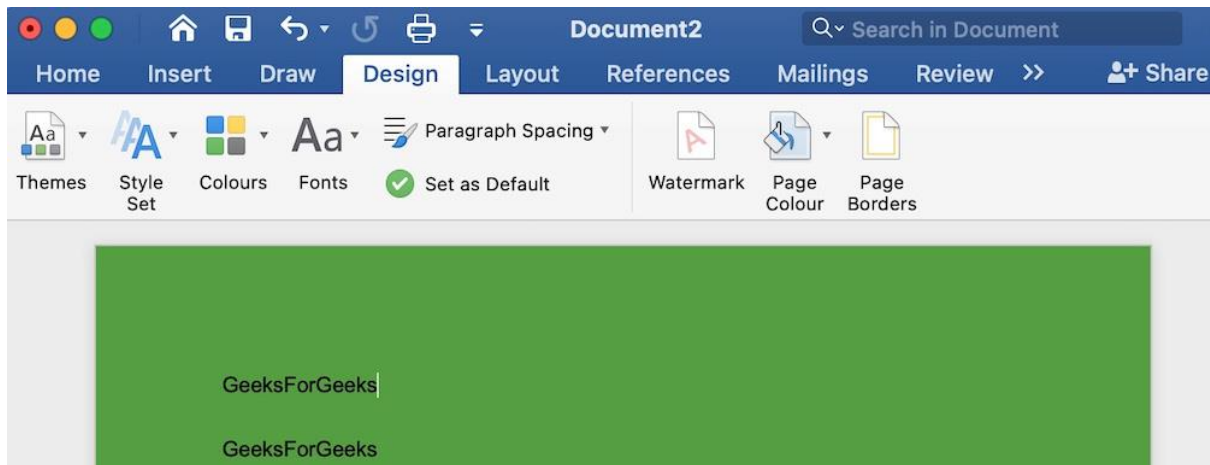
Document2

Search in Document

Home Insert Draw Design Layout References Mailings Review >> Share

Aa

Themes

Style Set

Colours

Aa

Fonts

Paragraph Spacing

Set as Default

Watermark

Page Colour

Page Borders

GeeksForGeeks

GeeksForGeeks